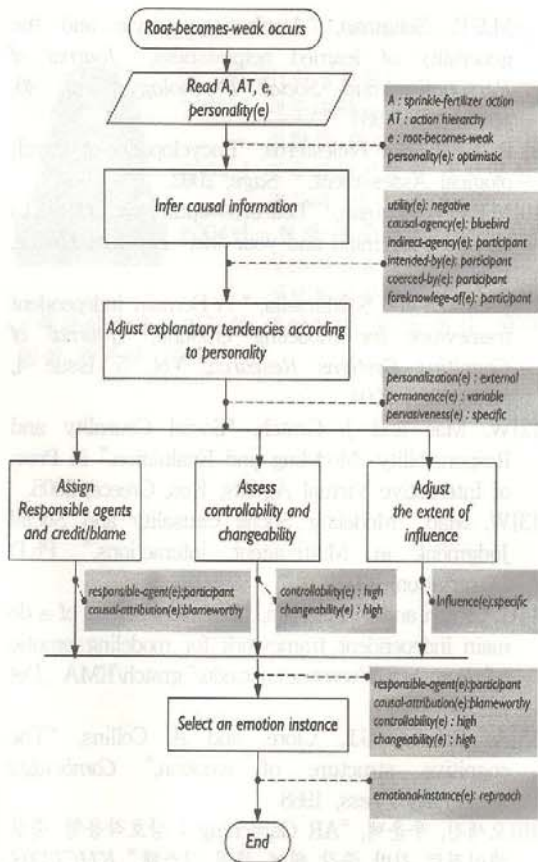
Root-becomes-weak occurs

Read A, AT, e, personality(e)

A : sprinkle-fertilizer action
AT : action hierarchy
e : root-becomes-weak
personality(e): optimistic

Infer causal information

utility(e): negative
causal-agency(e): bluebird
indirect-agency(e): participant
intended-by(e): participant
coerced-by(e): participant
foreknowledge-of(e): participant

Adjust explanatory tendencies according to personality

personalization(e) : external
permanence(e) : variable
pervasiveness(e) : specific

Assign Responsible agents and credit/blame

Assess controllability and changeability

Adjust the extent of influence

responsible-agent(e):participant
causal-attribution(e):blameworthy

controllability(e) : high
changeability(e) : high

influence(e):specific

responsible-agent(e):participant
causal-attribution(e):blameworthy
controllability(e) : high
changeability(e) : high

Select an emotion instance

emotional-instance(e): reproach

End